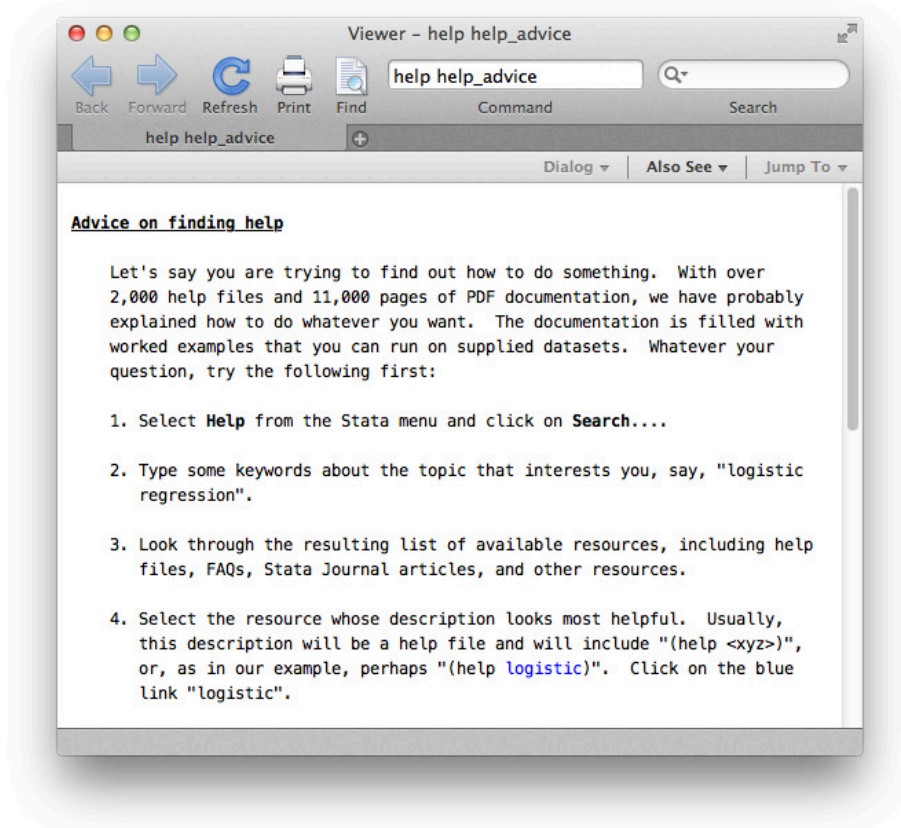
Viewer – help help_advice

Back Forward Refresh Print Find

help help_advice

Command

Search

help help_advice

Dialog ▾ Also See ▾ Jump To ▾

Advice on finding help

Let's say you are trying to find out how to do something. With over 2,000 help files and 11,000 pages of PDF documentation, we have probably explained how to do whatever you want. The documentation is filled with worked examples that you can run on supplied datasets. Whatever your question, try the following first:

1. Select Help from the Stata menu and click on Search....

2. Type some keywords about the topic that interests you, say, "logistic regression".

3. Look through the resulting list of available resources, including help files, FAQs, Stata Journal articles, and other resources.

4. Select the resource whose description looks most helpful. Usually, this description will be a help file and will include "(help <xyz>)", or, as in our example, perhaps "(help logistic)". Click on the blue link "logistic".